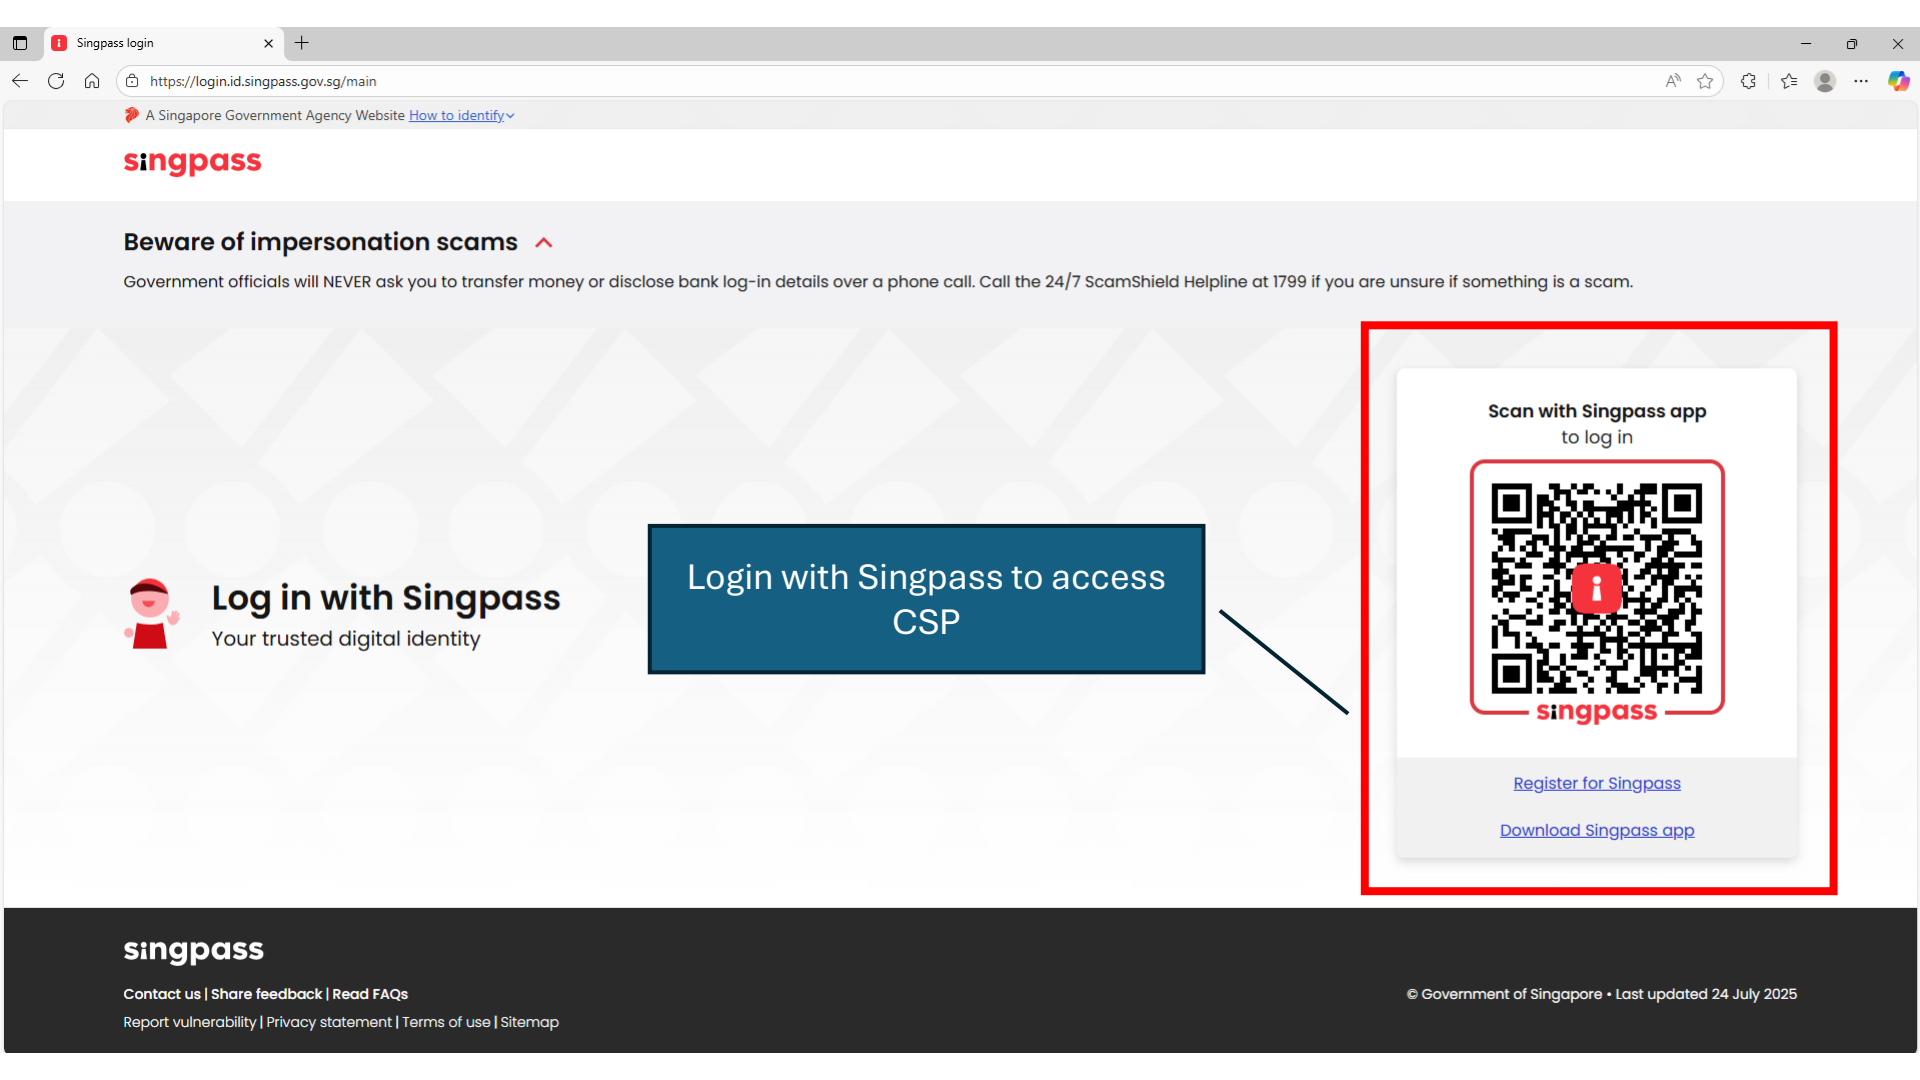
Singpass login

https://login.id.singpass.gov.sg/main

A Singapore Government Agency Website How to identify

singpass

Beware of impersonation scams

Government officials will NEVER ask you to transfer money or disclose bank log-in details over a phone call. Call the 24/7 ScamShield Helpline at 1799 if you are unsure if something is a scam.

Log in with Singpass
Your trusted digital identity

Login with Singpass to access CSP

Scan with Singpass app
to log in

singpass

Register for Singpass

Download Singpass app

singpass

Contact us | Share feedback | Read FAQs

Report vulnerability | Privacy statement | Terms of use | Sitemap

© Government of Singapore • Last updated 24 July 2025